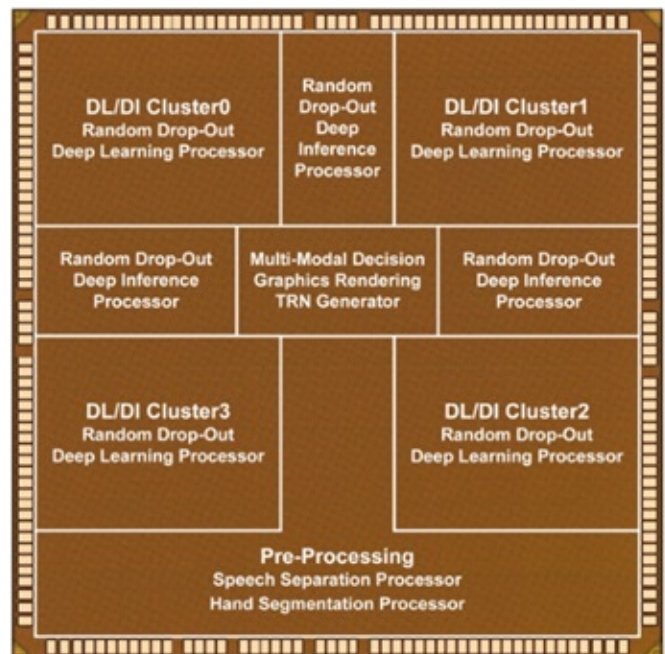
DL/DI Cluster0
Random Drop-Out
Deep Learning Processor

Random
Drop-Out
Deep
Inference
Processor

DL/DI Cluster1
Random Drop-Out
Deep Learning Processor

Random Drop-Out
Deep Inference
Processor

Multi-Modal Decision
Graphics Rendering
TRN Generator

Random Drop-Out
Deep Inference
Processor

DL/DI Cluster3
Random Drop-Out
Deep Learning Processor

DL/DI Cluster2
Random Drop-Out
Deep Learning Processor

Pre-Processing
Speech Separation Processor
Hand Segmentation Processor